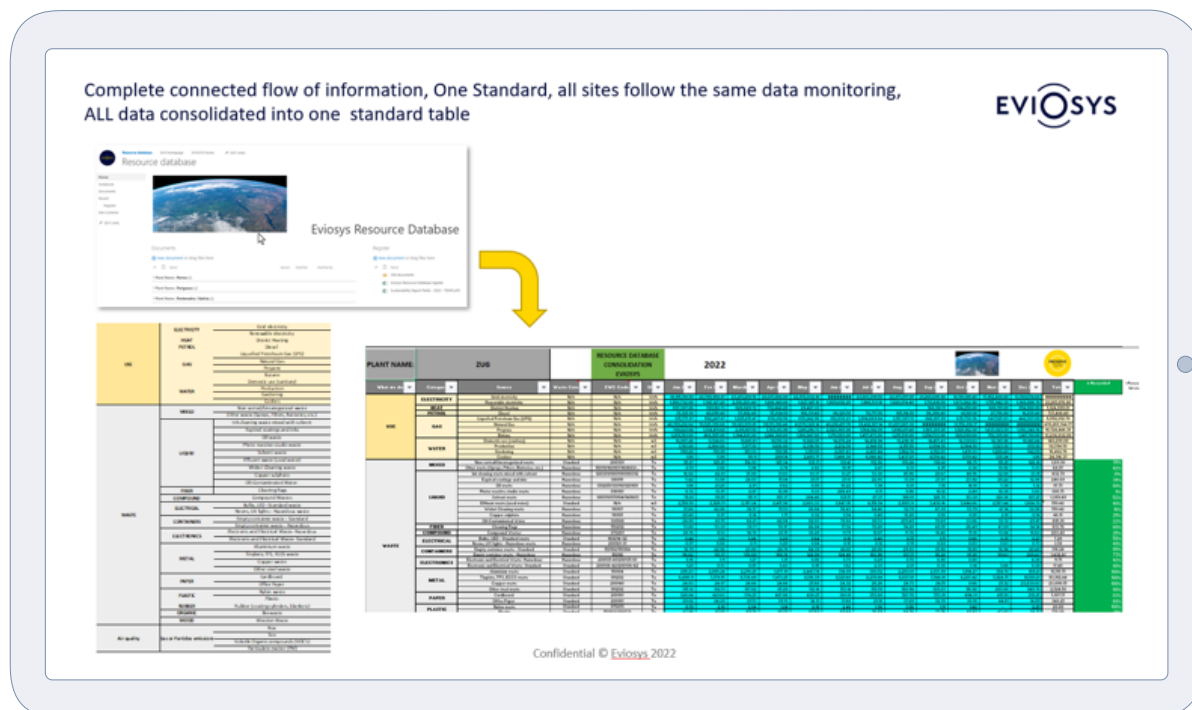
Complete connected flow of information, One Standard, all sites follow the same data monitoring, ALL data consolidated into one standard table

EVIOSYS

Resource database

Eviosys Resource Database

Documents

Register

| USE | ELECTRICITY | Grid electricity |
|---|---|---|
| | | Renewable electricity |
| | HEAT | District Heating |
| | PETROL | Diesel |
| | | Liquefied Petroleum Gas (LPG) |
| | GAS | Natural Gas |
| | | Propane |
| | | Butane |
| | WATER | Domestic use (sanitary) |
| | | Production |
| | | Gardening |
| WASTE | MIXED | |
| | LIQUID | |
| | FIBER | |
| | COMPOUND | |
| | ELECTRICAL | |
| | CONTAINERS | |
| | ELECTRONICS | |
| | METAL | |
| | PAPER | |
| | PLASTIC | |
| | RUBBER | |
| | ORGANIC | |
| | WOOD | |
| Air quality | | |

PLANT NAME: ZUG

RESOURCE DATABASE CONSOLIDATION EVIOSYS

2022

| USE | ELECTRICITY | HEAT | PETROL | GAS | WATER |
|---|---|---|---|---|---|

| WASTE | MIXED | LIQUID | FIBER | COMPOUND | ELECTRICAL | CONTAINERS | ELECTRONICS | METAL | PAPER | PLASTIC |
|---|---|---|---|---|---|---|---|---|---|---|

Confidential © Eviosys 2022